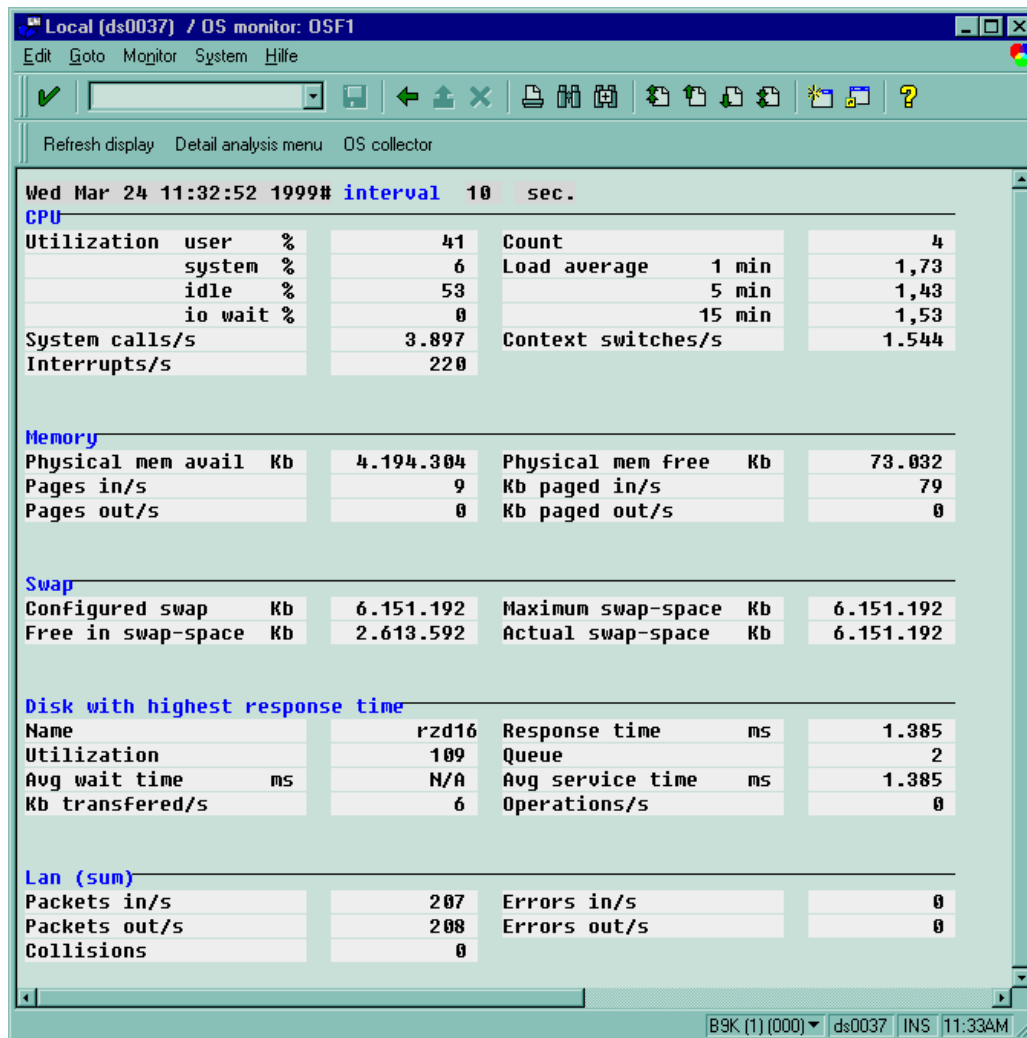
Local (ds0037) / OS monitor: OSF1

Edit Goto Monitor System Hilfe

Refresh display Detail analysis menu OS collector

Wed Mar 24 11:32:52 1999# interval 10 sec.

CPU

| | | | | |
|---|---|---|---|---|
| Utilization user % | 41 | Count | | 4 |
| system % | 6 | Load average | 1 min | 1,73 |
| idle % | 53 | | 5 min | 1,43 |
| io wait % | 0 | | 15 min | 1,53 |
| System calls/s | 3.897 | Context switches/s | | 1.544 |
| Interrupts/s | 220 | | | |

Memory

| | | | |
|---|---|---|---|
| Physical mem avail Kb | 4.194.304 | Physical mem free Kb | 73.032 |
| Pages in/s | 9 | Kb paged in/s | 79 |
| Pages out/s | 0 | Kb paged out/s | 0 |

Swap

| | | | |
|---|---|---|---|
| Configured swap Kb | 6.151.192 | Maximum swap-space Kb | 6.151.192 |
| Free in swap-space Kb | 2.613.592 | Actual swap-space Kb | 6.151.192 |

Disk with highest response time

| | | | |
|---|---|---|---|
| Name | rzd16 | Response time ms | 1.385 |
| Utilization | 109 | Queue | 2 |
| Avg wait time ms | N/A | Avg service time ms | 1.385 |
| Kb transfered/s | 6 | Operations/s | 0 |

Lan (sum)

| | | | |
|---|---|---|---|
| Packets in/s | 207 | Errors in/s | 0 |
| Packets out/s | 208 | Errors out/s | 0 |
| Collisions | 0 | | |

B9K (1) (000) ds0037 INS 11:33AM